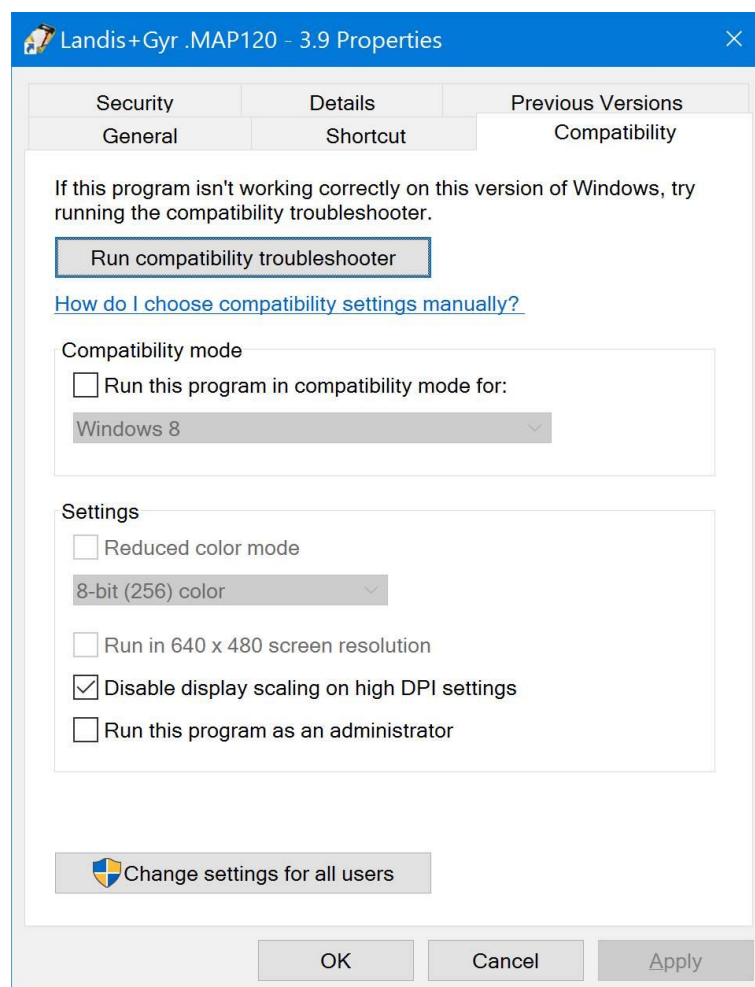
Landis+Gyr .MAP120 - 3.9 Properties

×

Security | Details | Previous Versions

General | Shortcut | Compatibility

If this program isn't working correctly on this version of Windows, try running the compatibility troubleshooter.

Run compatibility troubleshooter

How do I choose compatibility settings manually?

Compatibility mode

Run this program in compatibility mode for:

Windows 8

Settings

Reduced color mode

8-bit (256) color

Run in 640 x 480 screen resolution

Disable display scaling on high DPI settings

Run this program as an administrator

Change settings for all users

OK

Cancel

Apply